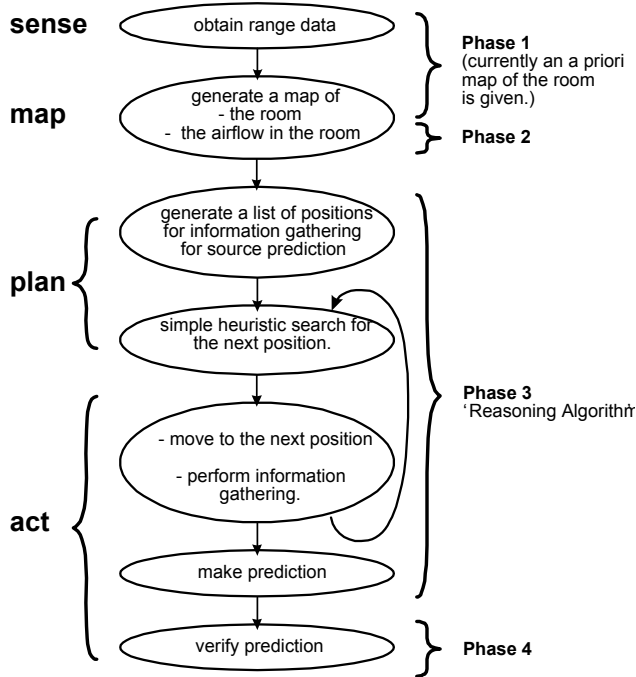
sense

obtain range data

Phase 1
(currently an a priori map of the room is given.)

map

generate a map of
- the room
- the airflow in the room

Phase 2

plan

generate a list of positions for information gathering for source prediction

simple heuristic search for the next position.

Phase 3
'Reasoning Algorithm

act

- move to the next position
- perform information gathering.

make prediction

verify prediction

Phase 4